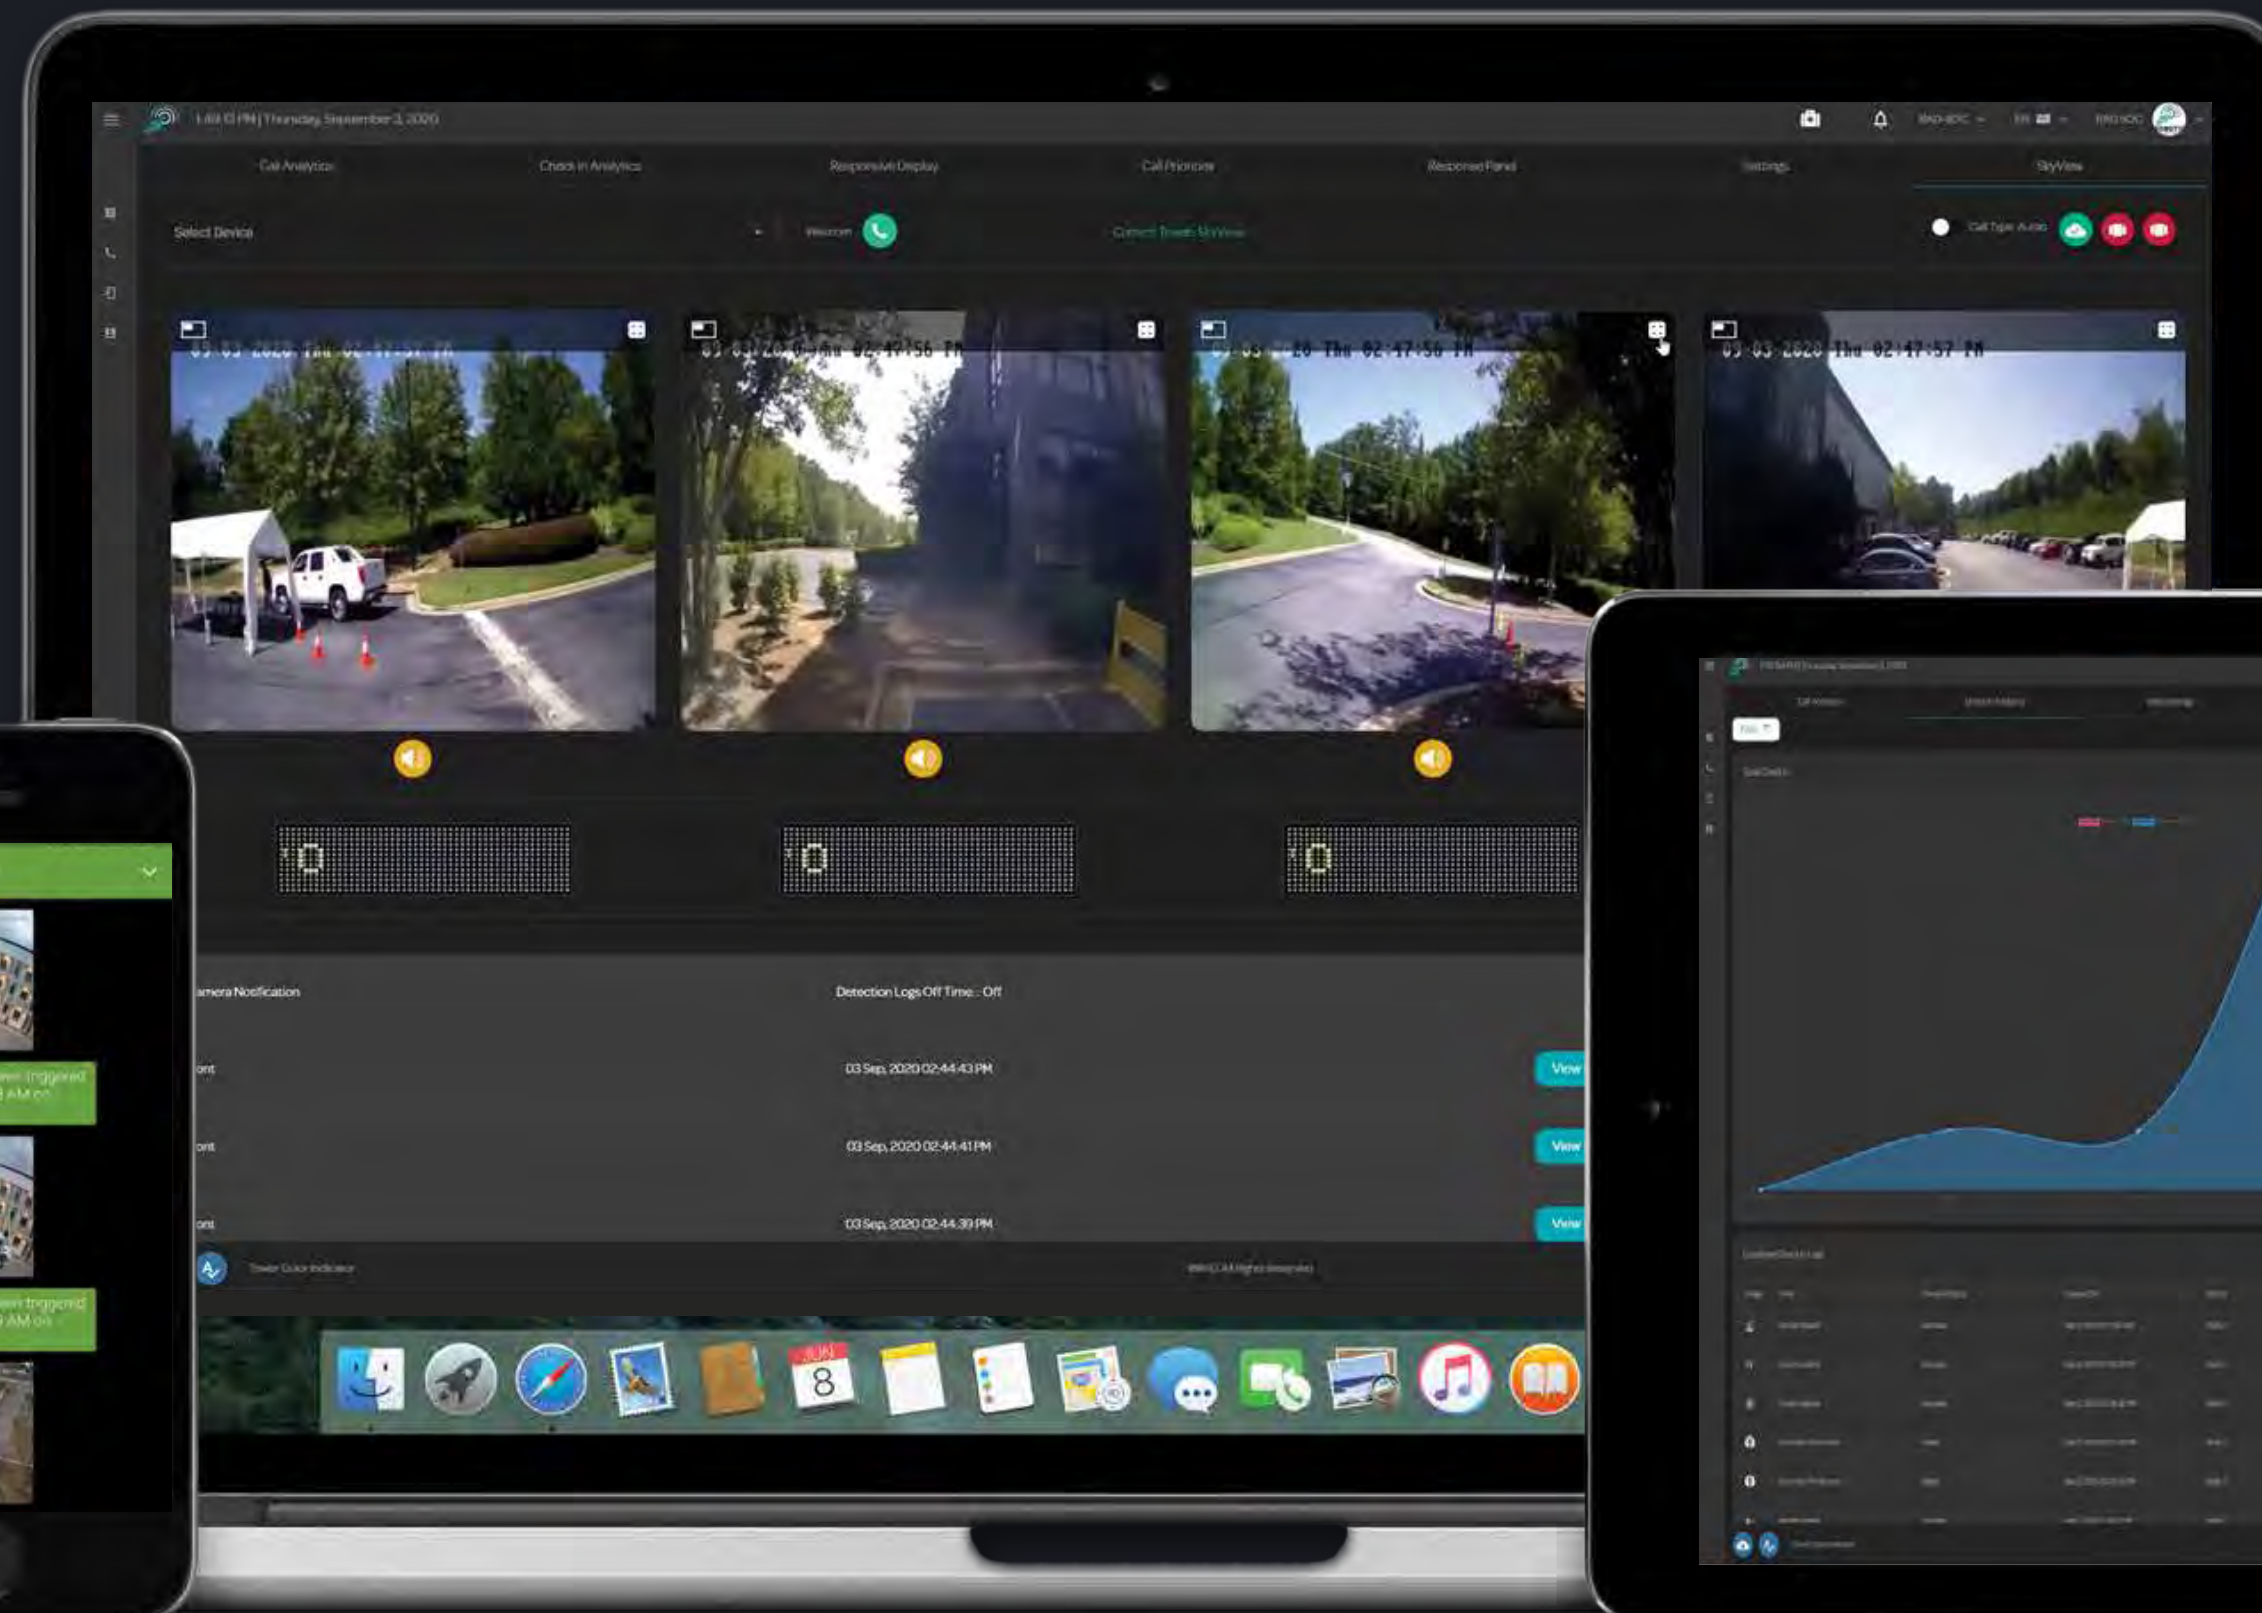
1:49:10 PM | Thursday, September 3, 2020

Call Analytics
Check In Analytics
Responsive Display
Call Process
Response Panel
Settings
SkyView

Select Device
Welcome
Connect Tower SkyView
Call Type: Audio

03-03-2020 Thu 02:47:57 PM
03-03-2020 Thu 02:47:56 PM
03-03-2020 Thu 02:47:56 PM
03-03-2020 Thu 02:47:57 PM

amera Notification
Detection Logs Off Time : Off

ont
03 Sep, 2020 02:44:43 PM
View

ont
03 Sep, 2020 02:44:41 PM
View

ont
03 Sep, 2020 02:44:39 PM
View

Tower Color Indicator
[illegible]

JUN
8

een triggered
AM on

een triggered
AM on